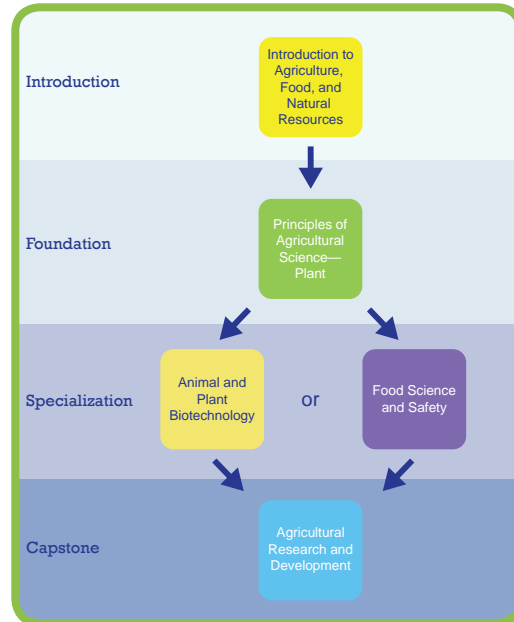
Introduction

Introduction to Agriculture, Food, and Natural Resources

Foundation

Principles of Agricultural Science—Plant

Specialization

Animal and Plant Biotechnology

or

Food Science and Safety

Capstone

Agricultural Research and Development